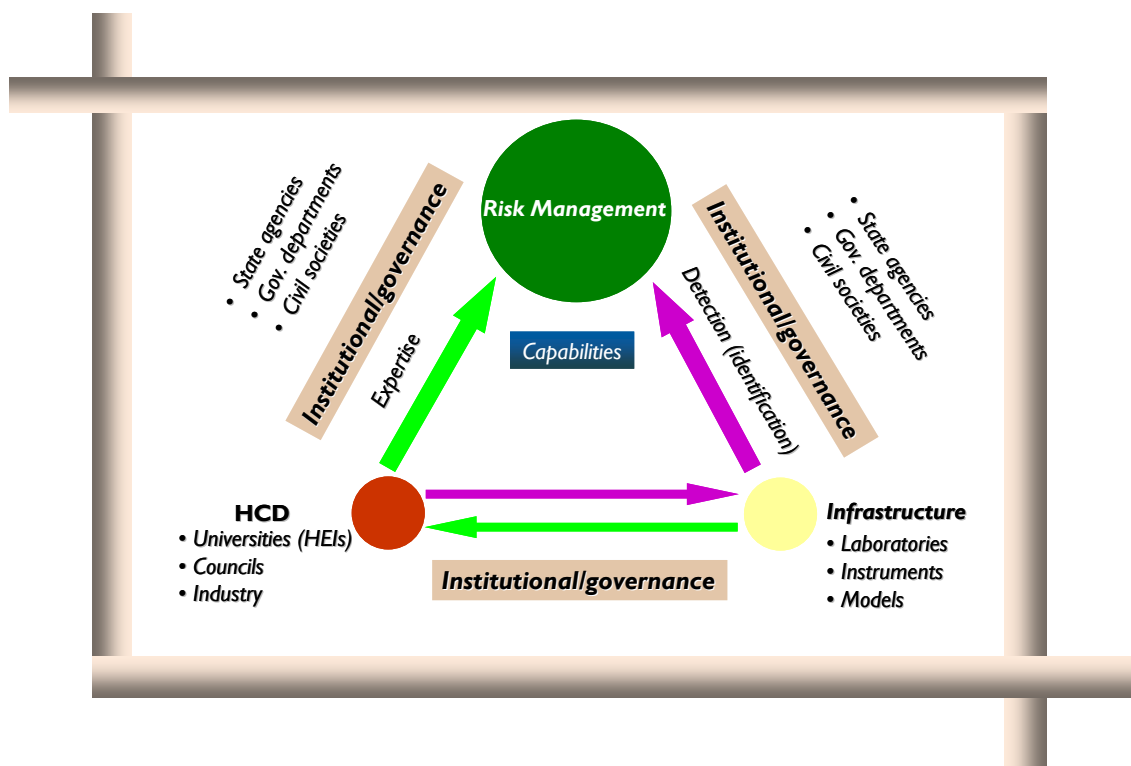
• State agencies
• Gov. departments
• Civil societies

Institutional/governance

Risk Management

Institutional/governance

• State agencies
• Gov. departments
• Civil societies

Expertise

Capabilities

Detection (identification)

HCD
• Universities (HEIs)
• Councils
• Industry

Infrastructure
• Laboratories
• Instruments
• Models

Institutional/governance